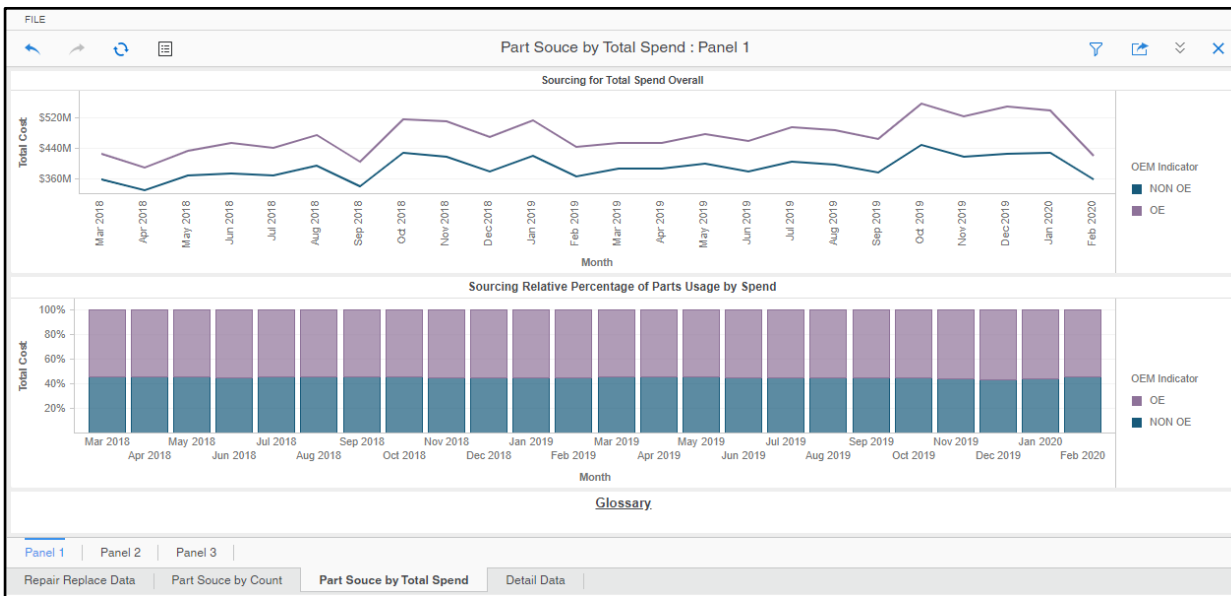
FILE

Part Souce by Total Spend : Panel 1

Sourcing for Total Spend Overall

Total Cost

$520M
$440M
$360M

Mar 2018 Apr 2018 May 2018 Jun 2018 Jul 2018 Aug 2018 Sep 2018 Oct 2018 Nov 2018 Dec2018 Jan 2019 Feb 2019 Mar 2019 Apr 2019 May 2019 Jun 2019 Jul 2019 Aug 2019 Sep 2019 Oct 2019 Nov 2019 Dec2019 Jan 2020 Feb 2020

Month

OEM Indicator
NON OE
OE

Sourcing Relative Percentage of Parts Usage by Spend

Total Cost

100%
80%
60%
40%
20%

Mar 2018 Apr 2018 May 2018 Jun 2018 Jul 2018 Aug 2018 Sep 2018 Oct 2018 Nov 2018 Dec 2018 Jan 2019 Feb 2019 Mar 2019 Apr 2019 May 2019 Jun 2019 Jul 2019 Aug 2019 Sep 2019 Oct 2019 Nov 2019 Dec 2019 Jan 2020 Feb 2020

Month

OEM Indicator
OE
NON OE

Glossary

Panel 1 Panel 2 Panel 3

Repair Replace Data Part Souce by Count Part Souce by Total Spend Detail Data